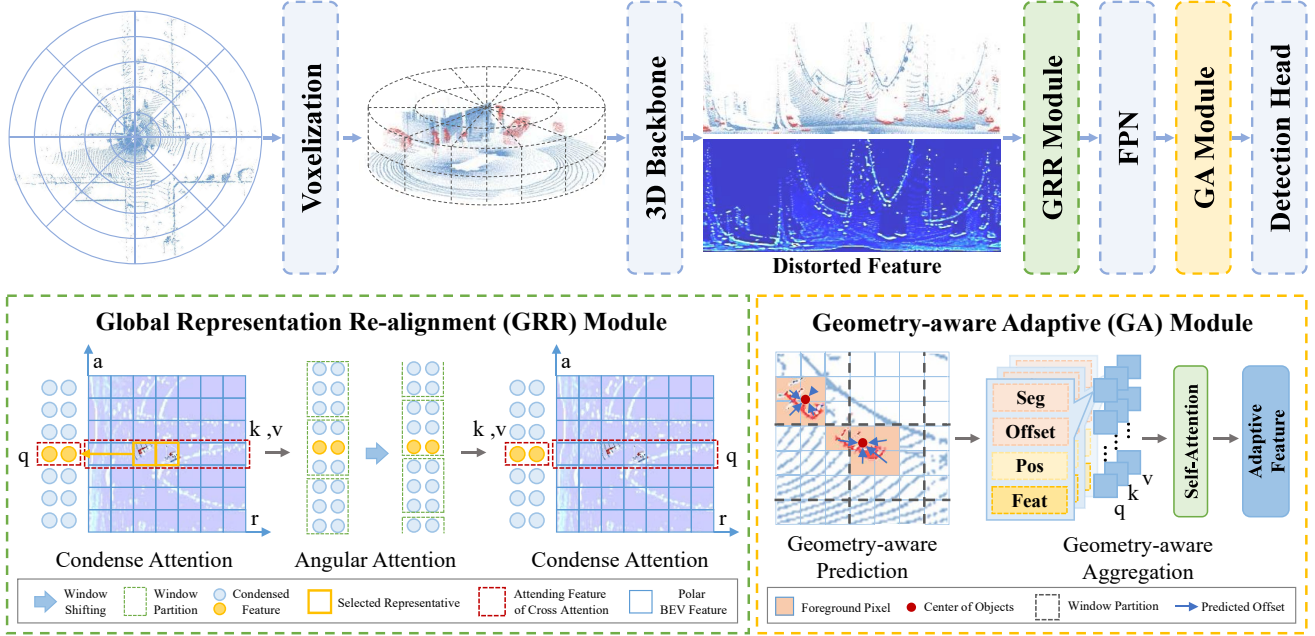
Voxelization

3D Backbone

Distorted Feature

GRR Module

FPN

GA Module

Detection Head

Global Representation Re-alignment (GRR) Module

a

q

k ,v

r

k ,v

a

q

r

Condense Attention

Angular Attention

Condense Attention

Window Shifting

Window Partition

Condensed Feature

Selected Representative

Attending Feature of Cross Attention

Polar BEV Feature

Geometry-aware Adaptive (GA) Module

Seg

Offset

Pos

Feat

v

k

q

Self-Attention

Adaptive Feature

Geometry-aware Prediction

Geometry-aware Aggregation

Foreground Pixel

Center of Objects

Window Partition

Predicted Offset